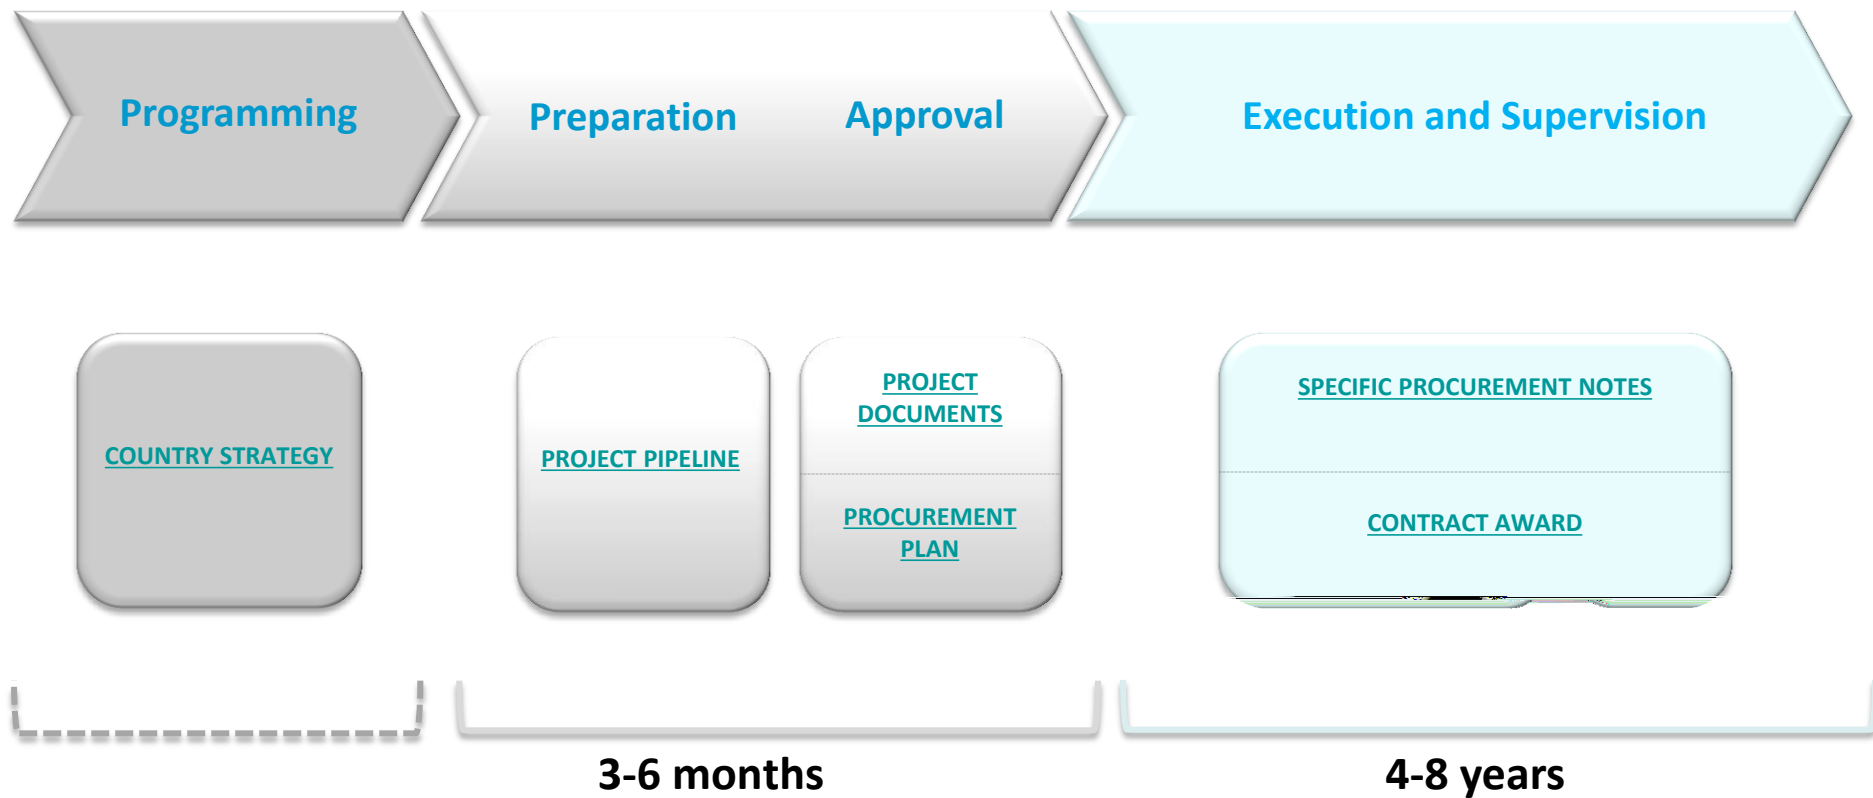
Programming

Preparation

Approval

Execution and Supervision

COUNTRY STRATEGY

PROJECT PIPELINE

PROJECT DOCUMENTS

PROCUREMENT PLAN

SPECIFIC PROCUREMENT NOTES

CONTRACT AWARD

3-6 months

4-8 years